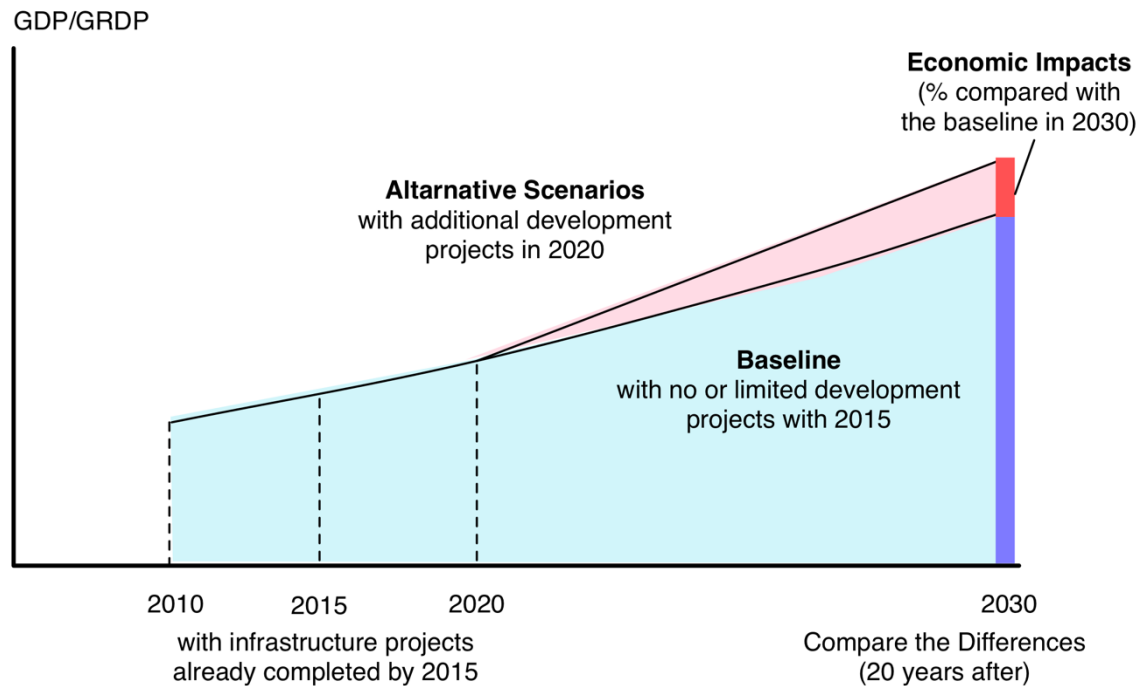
GDP/GRDP

Economic Impacts
(% compared with the baseline in 2030)

Altarnative Scenarios
with additional development projects in 2020

Baseline
with no or limited development projects with 2015

2010

2015

2020

2030

with infrastructure projects already completed by 2015

Compare the Differences
(20 years after)